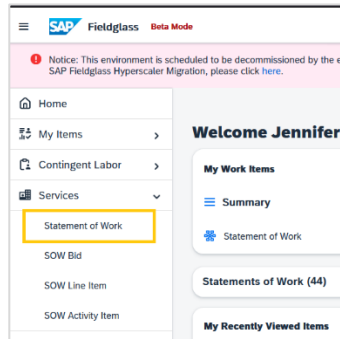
SAP Fieldglass Beta Mode

Notice: This environment is scheduled to be decommissioned by the e SAP Fieldglass Hyperscaler Migration, please click here.

Home

My Items

Contingent Labor

Services

Statement of Work

SOW Bid

SOW Line Item

SOW Activity Item

Welcome Jennifer

My Work Items

Summary

Statement of Work

Statements of Work (44)

My Recently Viewed Items